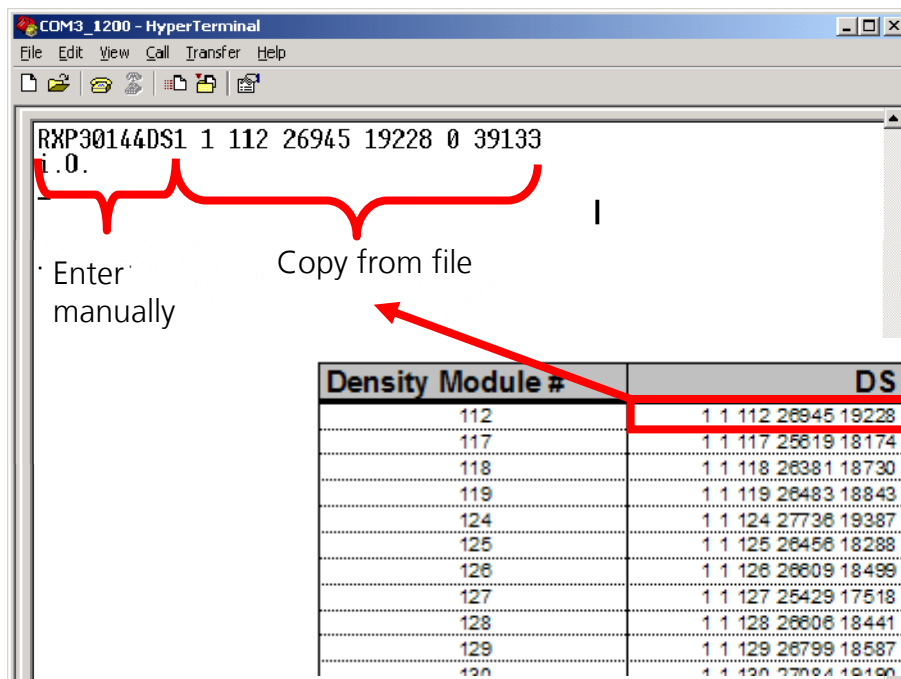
COM3_1200 - HyperTerminal

File Edit View Call Transfer Help

RXP30144DS1 1 112 26945 19228 0 39133
i.0.

Enter manually

Copy from file

| Density Module # | DS |
|---|---|
| 112 | 1 1 112 26945 19228 |
| 117 | 1 1 117 25619 18174 |
| 118 | 1 1 118 26381 18730 |
| 119 | 1 1 119 26483 18843 |
| 124 | 1 1 124 27736 19387 |
| 125 | 1 1 125 26456 18288 |
| 126 | 1 1 126 26609 18499 |
| 127 | 1 1 127 25429 17518 |
| 128 | 1 1 128 26606 18441 |
| 129 | 1 1 129 26799 18587 |
| 130 | 1 1 130 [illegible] |